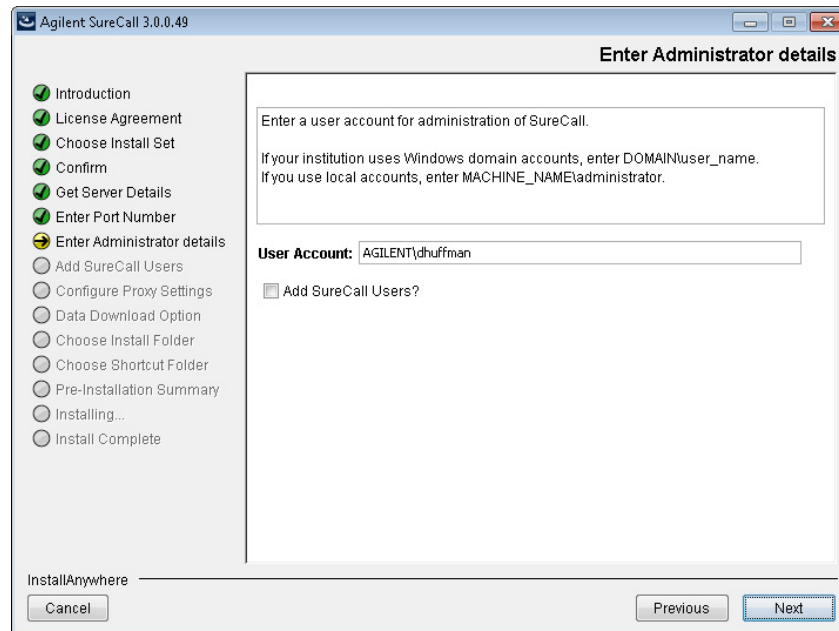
Agilent SureCall 3.0.0.49

Enter Administrator details

Introduction
License Agreement
Choose Install Set
Confirm
Get Server Details
Enter Port Number
Enter Administrator details
Add SureCall Users
Configure Proxy Settings
Data Download Option
Choose Install Folder
Choose Shortcut Folder
Pre-Installation Summary
Installing...
Install Complete

Enter a user account for administration of SureCall.

If your institution uses Windows domain accounts, enter DOMAIN\user_name.
If you use local accounts, enter MACHINE_NAME\administrator.

User Account: AGILENT\dhuffman

Add SureCall Users?

InstallAnywhere

Cancel

Previous

Next